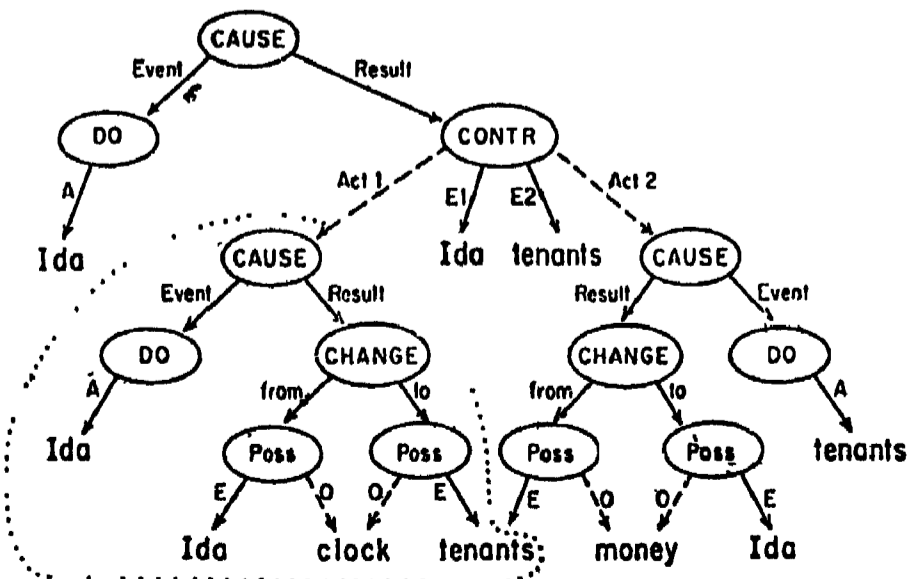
CAUSE
Event
Result
DO
CONTR
A
Act 1
E1
E2
Act 2
Ida
CAUSE
Ida
tenants
CAUSE
Event
Result
Result
Event
DO
CHANGE
CHANGE
DO
A
from
to
from
to
A
Ida
Poss
Poss
Poss
Poss
tenants
E
O
O
E
E
O
O
E
Ida
clock
tenants
money
Ida